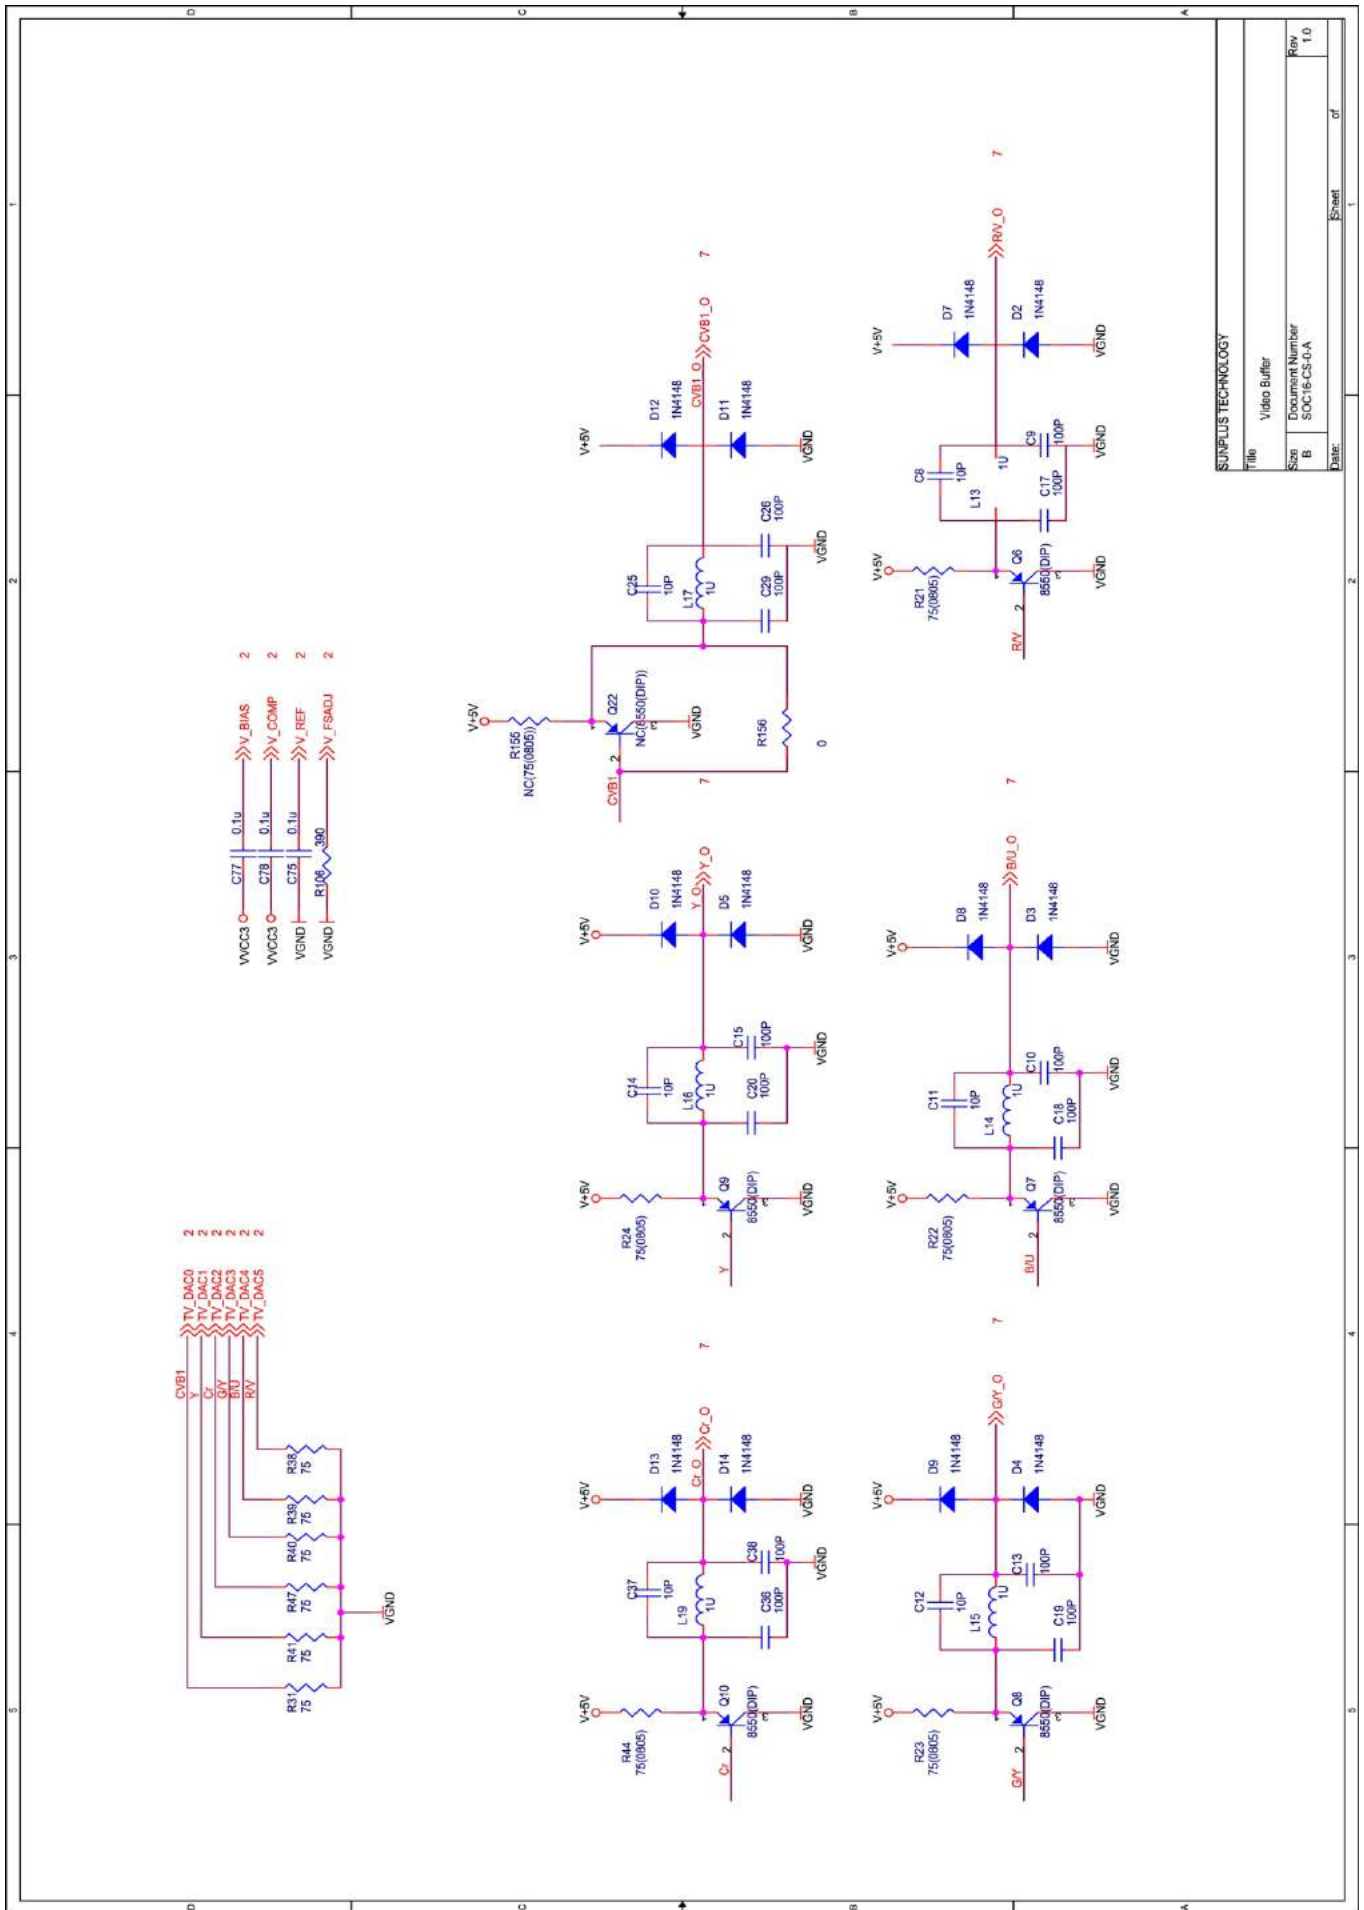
SUNPLUS TECHNOLOGY
Title
Video Buffer
Size B
Document Number
SOC16-CS-0-A
Rev
1.0
Date:
Sheet
of

D C B A
1 2 3 4 5

V_BIAS 2
V_COMP 2
V_REF 2
V_FSADJ 2
VVCC3 C77 0.1u
VVCC3 C78 0.1u
VGND C75 0.1u
VGND R106 390

CVB1 TV_DAC0 2
Y TV_DAC1 2
Cr TV_DAC2 2
G/Y TV_DAC3 2
B/U TV_DAC4 2
R/V TV_DAC5 2
R38 75
R39 75
R40 75
R47 75
R41 75
R31 75
VGND

V+5V
D12 1N4148
D11 1N4148
CVB1_O
CVB1_O 7
VGND
C25 10P
L17 1U
C26 100P
C29 100P
VGND
V+5V
R155 NC(75(0805))
Q22 NC(8550(DIP))
VGND
R156
0
CVB1
7

V+5V
D7 1N4148
D2 1N4148
R/V_O 7
VGND
C8 10P
L13 1U
C9 100P
C17 100P
VGND
V+5V
R21 75(0805)
Q6 8550(DIP)
VGND
R/V

V+5V
D10 1N4148
D5 1N4148
Y_O
Y_O 7
VGND
C14 10P
L16 1U
C15 100P
C20 100P
VGND
V+5V
R24 75(0805)
Q9 8550(DIP)
VGND
Y

V+5V
D8 1N4148
D3 1N4148
B/U_O 7
VGND
C11 10P
L14 1U
C10 100P
C18 100P
VGND
V+5V
R22 75(0805)
Q7 8550(DIP)
VGND
B/U

V+5V
D13 1N4148
D14 1N4148
Cr_O
Cr_O 7
VGND
C37 10P
L19 1U
C38 100P
C36 100P
VGND
V+5V
R44 75(0805)
Q10 8550(DIP)
VGND
Cr

V+5V
D9 1N4148
D4 1N4148
G/Y_O 7
VGND
C12 10P
L15 1U
C13 100P
C19 100P
VGND
V+5V
R23 75(0805)
Q8 8550(DIP)
VGND
G/Y